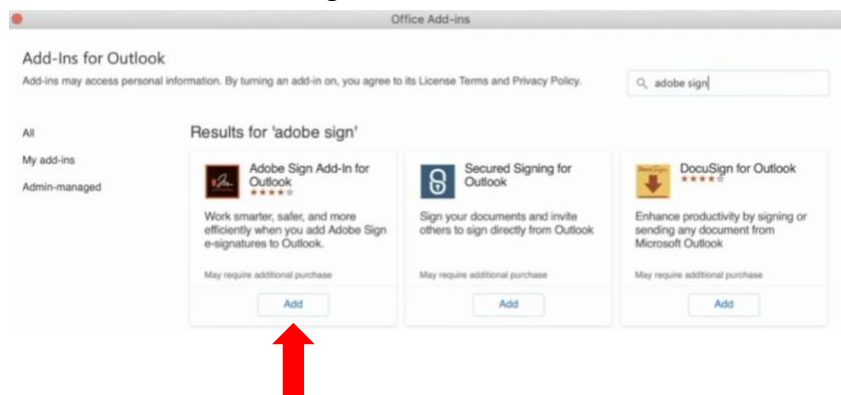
Office Add-ins

Add-Ins for Outlook

Add-ins may access personal information. By turning an add-in on, you agree to its License Terms and Privacy Policy.

adobe sign

All

My add-ins

Admin-managed

Results for 'adobe sign'

Adobe Sign Add-In for Outlook

Work smarter, safer, and more efficiently when you add Adobe Sign e-signatures to Outlook.

May require additional purchase

Add

Secured Signing for Outlook

Sign your documents and invite others to sign directly from Outlook

May require additional purchase

Add

DocuSign for Outlook

Enhance productivity by signing or sending any document from Microsoft Outlook

May require additional purchase

Add